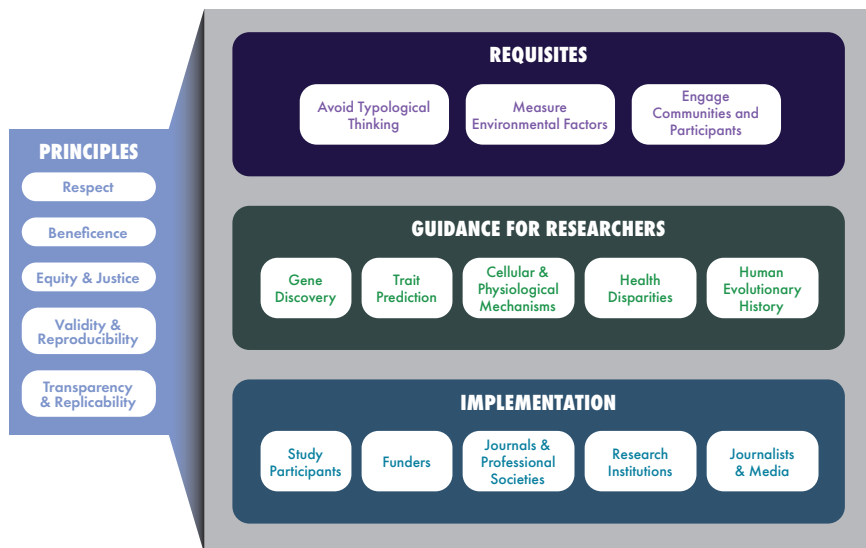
PRINCIPLES

Respect

Beneficence

Equity & Justice

Validity & Reproducibility

Transparency & Replicability

REQUISITES

Avoid Typological Thinking

Measure Environmental Factors

Engage Communities and Participants

GUIDANCE FOR RESEARCHERS

Gene Discovery

Trait Prediction

Cellular & Physiological Mechanisms

Health Disparities

Human Evolutionary History

IMPLEMENTATION

Study Participants

Funders

Journals & Professional Societies

Research Institutions

Journalists & Media